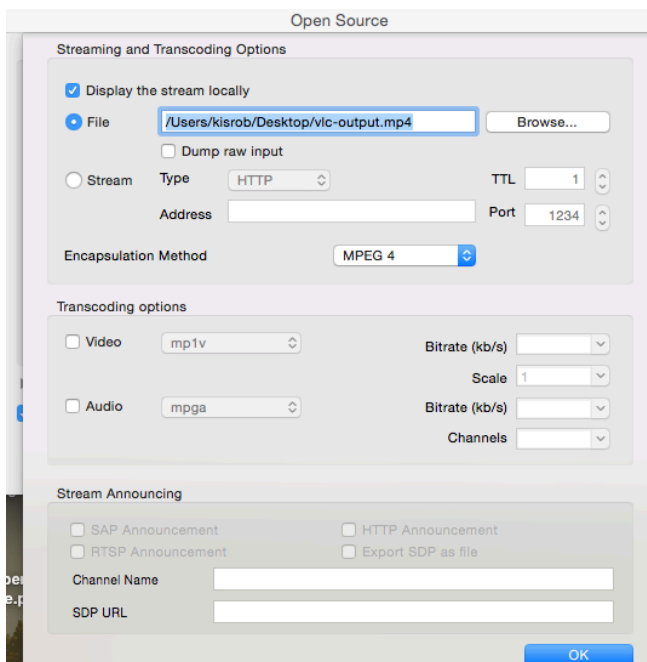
Open Source

Streaming and Transcoding Options

Display the stream locally

File /Users/kisrob/Desktop/vlc-output.mp4 Browse...

Dump raw input

Stream Type HTTP TTL 1

Address Port 1234

Encapsulation Method MPEG 4

Transcoding options

Video mp1v Bitrate (kb/s)

Scale 1

Audio mpga Bitrate (kb/s)

Channels

Stream Announcing

SAP Announcement HTTP Announcement

RTSP Announcement Export SDP as file

Channel Name

SDP URL

OK